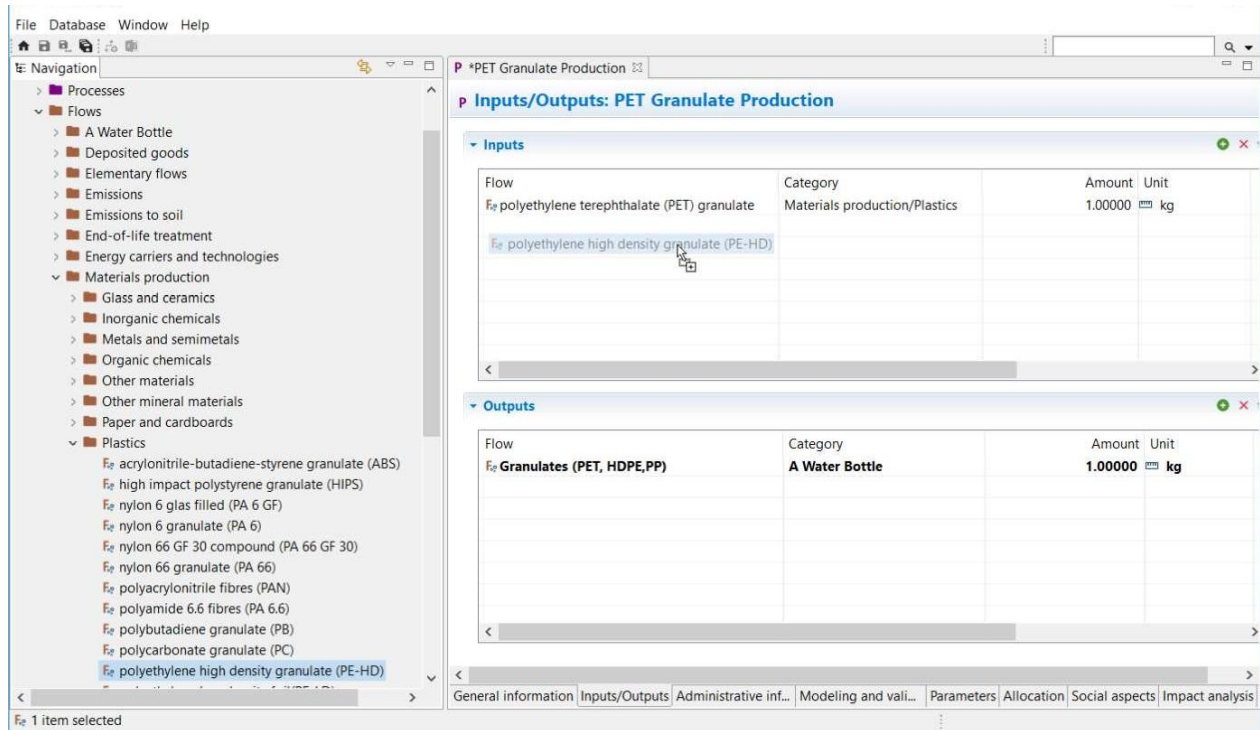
File Database Window Help

Navigation

Processes
Flows
A Water Bottle
Deposited goods
Elementary flows
Emissions
Emissions to soil
End-of-life treatment
Energy carriers and technologies
Materials production
Glass and ceramics
Inorganic chemicals
Metals and semimetals
Organic chemicals
Other materials
Other mineral materials
Paper and cardboards
Plastics
acrylonitrile-butadiene-styrene granulate (ABS)
high impact polystyrene granulate (HIPS)
nylon 6 glas filled (PA 6 GF)
nylon 6 granulate (PA 6)
nylon 66 GF 30 compound (PA 66 GF 30)
nylon 66 granulate (PA 66)
polyacrylonitrile fibres (PAN)
polyamide 6.6 fibres (PA 6.6)
polybutadiene granulate (PB)
polycarbonate granulate (PC)
polyethylene high density granulate (PE-HD)

1 item selected

*PET Granulate Production

Inputs/Outputs: PET Granulate Production

Inputs

| Flow | Category | Amount | Unit |
|---|---|---|---|
| polyethylene terephthalate (PET) granulate | Materials production/Plastics | 1.00000 | kg |

polyethylene high density granulate (PE-HD)

Outputs

| Flow | Category | Amount | Unit |
|---|---|---|---|
| Granulates (PET, HDPE,PP) | A Water Bottle | 1.00000 | kg |

General information | Inputs/Outputs | Administrative inf... | Modeling and vali... | Parameters | Allocation | Social aspects | Impact analysis